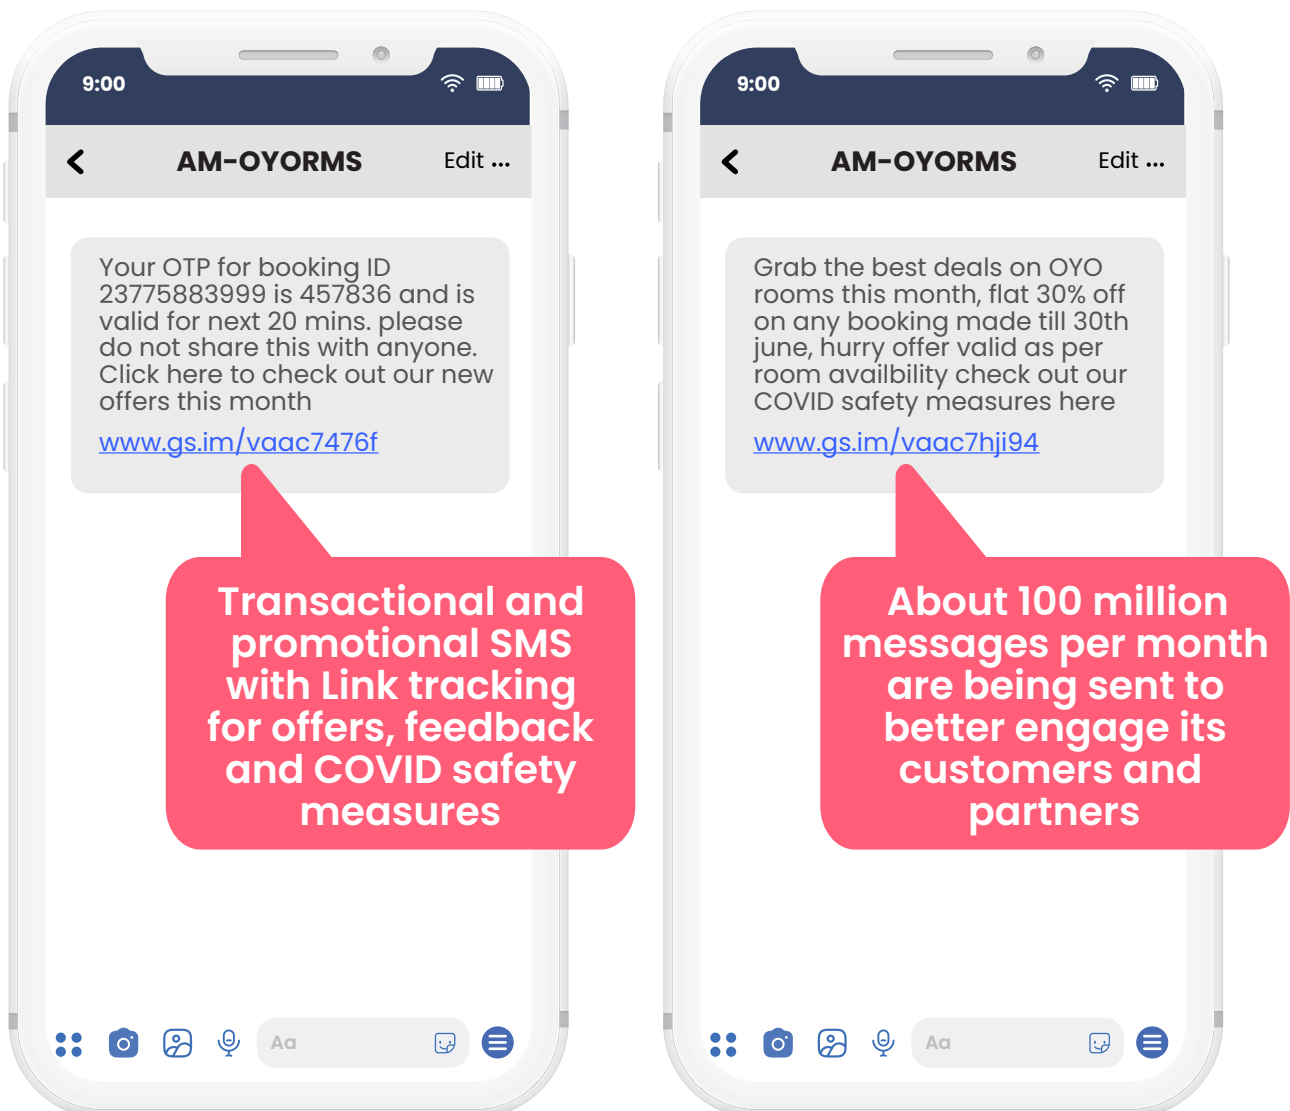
9:00

AM-OYORMS

Edit ...

Your OTP for booking ID 23775883999 is 457836 and is valid for next 20 mins. please do not share this with anyone. Click here to check out our new offers this month

www.gs.im/vaac7476f

Transactional and promotional SMS with Link tracking for offers, feedback and COVID safety measures

Aa

9:00

AM-OYORMS

Edit ...

Grab the best deals on OYO rooms this month, flat 30% off on any booking made till 30th june, hurry offer valid as per room availbility check out our COVID safety measures here

www.gs.im/vaac7hji94

About 100 million messages per month are being sent to better engage its customers and partners

Aa